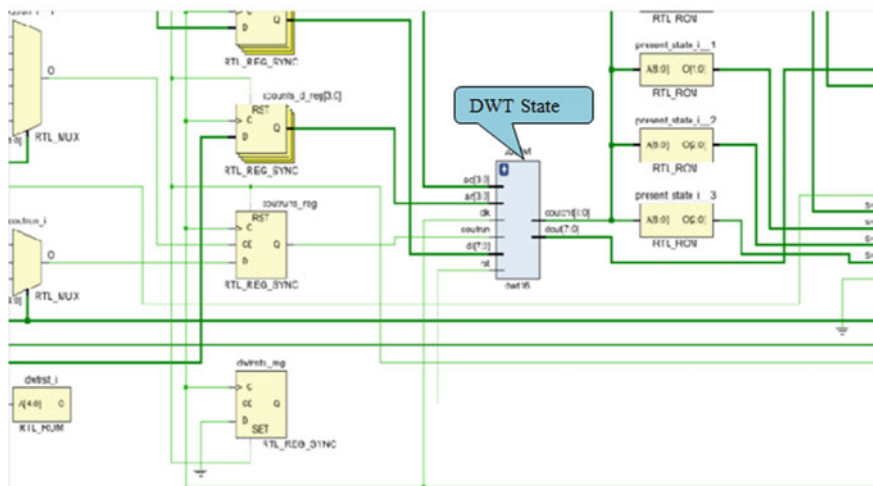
O

RTL_MUX

Q

D

RTL_REG_SYNC

icounts_d_reg[3:0]

RST

C

Q

D

RTL_REG_SYNC

coutrun_i

O

RTL_MUX

coutrun_reg

RST

C

CE

Q

D

RTL_REG_SYNC

dwtrst_i

A[4:0]

O

RTL_ROM

dwtrst_reg

C

CE

D

SET

RTL_REG_SYNC

DWT State

ac[3:0]

ar[3:0]

clk

coutrun

di[7:0]

rst

couch[1:0]

dout[7:0]

dwt16

RTL_ROM

present_state_i__1

A[8:0]

O[1:0]

RTL_ROM

present_state_i__2

A[8:0]

O[2:0]

RTL_ROM

present_state_i__3

A[8:0]

O[2:0]

RTL_ROM